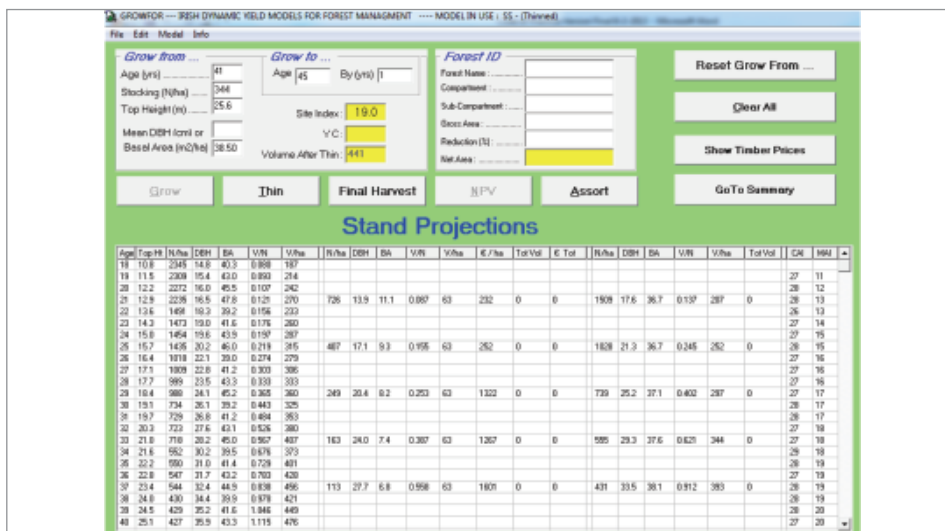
GROWFOR ---- IRISH DYNAMIC YIELD MODELS FOR FOREST MANAGMENT ---- MODEL IN USE : SS - (Thinned)

File Edit Model Info

Grow from ...
Age (yrs) ........ 41
Stocking (N/ha) ...... 344
Top Height (m)....... 25.6
Mean DBH (cm) or
Basal Area (m2/ha) 38.50

Grow to ...
Age 45 By (yrs) 1

Site Index : 19.0
YC :
Volume After Thin : 441

Forest ID
Forest Name : ..........
Compartment : ..........
Sub Compartment : ..........
Gross Area : ..........
Reduction (%) : ..........
Net Area : ..........

Reset Grow From ....
Clear All
Show Timber Prices
GoTo Summary

Grow Thin Final Harvest NPV Assort

Stand Projections

| Age | Top Ht | N/ha | DBH | BA | V/N | V/ha | N/ha | DBH | BA | V/N | V/ha | € / ha | Tot Vol | € Tot | N/ha | DBH | BA | V/N | V/ha | Tot Vol | CAI | MAI |
|---|---|---|---|---|---|---|---|---|---|---|---|---|---|---|---|---|---|---|---|---|---|---|
| 18 | 10.6 | 2345 | 14.8 | 40.3 | 0.080 | 187 | | | | | | | | | | | | | | | | |
| 19 | 11.5 | 2309 | 15.4 | 43.0 | 0.093 | 214 | | | | | | | | | | | | | | | 27 | 11 |
| 20 | 12.2 | 2272 | 16.0 | 45.5 | 0.107 | 242 | | | | | | | | | | | | | | | 28 | 12 |
| 21 | 12.9 | 2235 | 16.5 | 47.8 | 0.121 | 270 | 726 | 13.9 | 11.1 | 0.087 | 63 | 232 | 0 | 0 | 1509 | 17.6 | 36.7 | 0.137 | 207 | 0 | 28 | 13 |
| 22 | 13.6 | 1498 | 18.3 | 39.2 | 0.156 | 233 | | | | | | | | | | | | | | | 26 | 13 |
| 23 | 14.3 | 1473 | 19.0 | 41.6 | 0.176 | 260 | | | | | | | | | | | | | | | 27 | 14 |
| 24 | 15.0 | 1454 | 19.6 | 43.9 | 0.197 | 287 | | | | | | | | | | | | | | | 27 | 15 |
| 25 | 15.7 | 1435 | 20.2 | 46.0 | 0.219 | 315 | 407 | 17.1 | 9.3 | 0.155 | 63 | 252 | 0 | 0 | 1028 | 21.3 | 36.7 | 0.245 | 252 | 0 | 28 | 15 |
| 26 | 16.4 | 1018 | 22.1 | 39.0 | 0.274 | 279 | | | | | | | | | | | | | | | 28 | 16 |
| 27 | 17.1 | 1009 | 22.8 | 41.2 | 0.303 | 306 | | | | | | | | | | | | | | | 27 | 16 |
| 28 | 17.7 | 999 | 23.5 | 43.3 | 0.333 | 333 | | | | | | | | | | | | | | | 27 | 16 |
| 29 | 18.4 | 988 | 24.1 | 45.2 | 0.365 | 360 | 249 | 20.4 | 8.2 | 0.253 | 63 | 1322 | 0 | 0 | 739 | 25.2 | 37.1 | 0.402 | 297 | 0 | 28 | 17 |
| 30 | 19.1 | 734 | 26.1 | 39.2 | 0.443 | 325 | | | | | | | | | | | | | | | 28 | 17 |
| 31 | 19.7 | 729 | 26.8 | 41.2 | 0.484 | 353 | | | | | | | | | | | | | | | 28 | 17 |
| 32 | 20.3 | 723 | 27.6 | 43.1 | 0.526 | 380 | | | | | | | | | | | | | | | 27 | 18 |
| 33 | 21.0 | 718 | 28.2 | 45.0 | 0.567 | 407 | 163 | 24.0 | 7.4 | 0.387 | 63 | 1267 | 0 | 0 | 555 | 29.3 | 37.6 | 0.621 | 344 | 0 | 27 | 18 |
| 34 | 21.6 | 552 | 30.2 | 39.5 | 0.676 | 373 | | | | | | | | | | | | | | | 29 | 18 |
| 35 | 22.2 | 550 | 31.0 | 41.4 | 0.729 | 401 | | | | | | | | | | | | | | | 28 | 19 |
| 36 | 22.8 | 547 | 31.7 | 43.2 | 0.783 | 428 | | | | | | | | | | | | | | | 27 | 19 |
| 37 | 23.4 | 544 | 32.4 | 44.9 | 0.838 | 456 | 113 | 27.7 | 6.8 | 0.558 | 63 | 1601 | 0 | 0 | 431 | 33.5 | 38.1 | 0.912 | 393 | 0 | 28 | 19 |
| 38 | 24.0 | 430 | 34.4 | 39.9 | 0.978 | 421 | | | | | | | | | | | | | | | 28 | 19 |
| 39 | 24.5 | 429 | 35.2 | 41.6 | 1.046 | 449 | | | | | | | | | | | | | | | 28 | 20 |
| 40 | 25.1 | 427 | 35.9 | 43.3 | 1.115 | 476 | | | | | | | | | | | | | | | 27 | 20 |